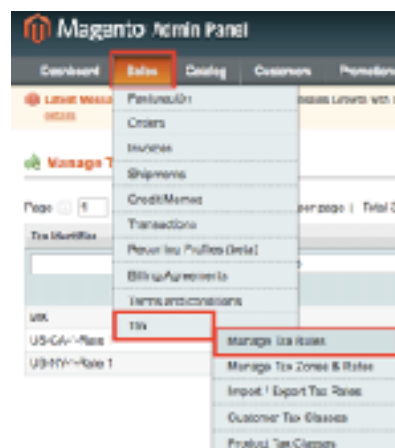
Magento Admin Panel

Dashboard Sales Catalog Customers Promotions

Latest Message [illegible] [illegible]

Manage T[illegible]

Page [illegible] 1 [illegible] per page | Total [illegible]

Tax Identifier

UK
US-CA-*-Rate
US-NY-*-Rate 1

Paypal/Order
Orders
Invoices
Shipments
Credit Memos
Transactions
Recurring Profiles (beta)
Billing Agreements
Terms and conditions
Tax

Manage Tax Rules
Manage Tax Zones & Rates
Import / Export Tax Rates
Customer Tax Classes
Product Tax Classes